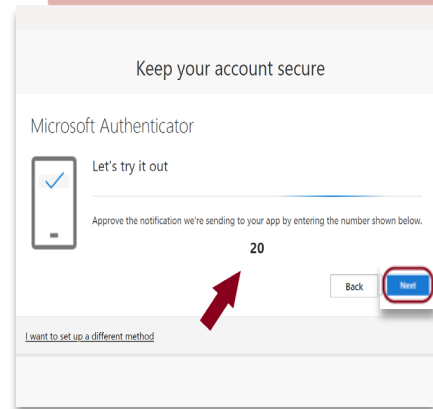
Keep your account secure

Microsoft Authenticator

Let's try it out

Approve the notification we're sending to your app by entering the number shown below.

20

Back

Next

I want to set up a different method